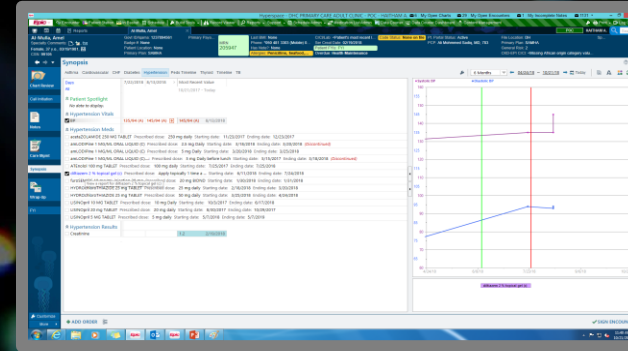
Hyperspace - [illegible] PRIMARY CARE ADULT CLINIC - POC - HAITHAM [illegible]

My Open Charts | My Open Encounters | My Incomplete Notes

Al Mulla, Amer

Synopsis

Adima | Cardiovascular | CHF | Diabetes | Hypertension | Peds Timeline | Thyroid | Timeline | TB

Patient Spotlight
No data to display

Hypertension Vitals

Hypertension Meds

Hypertension Results

Creatinine

Ailiskiren BP

ADD ORDER

SIGN ENCOUNTER